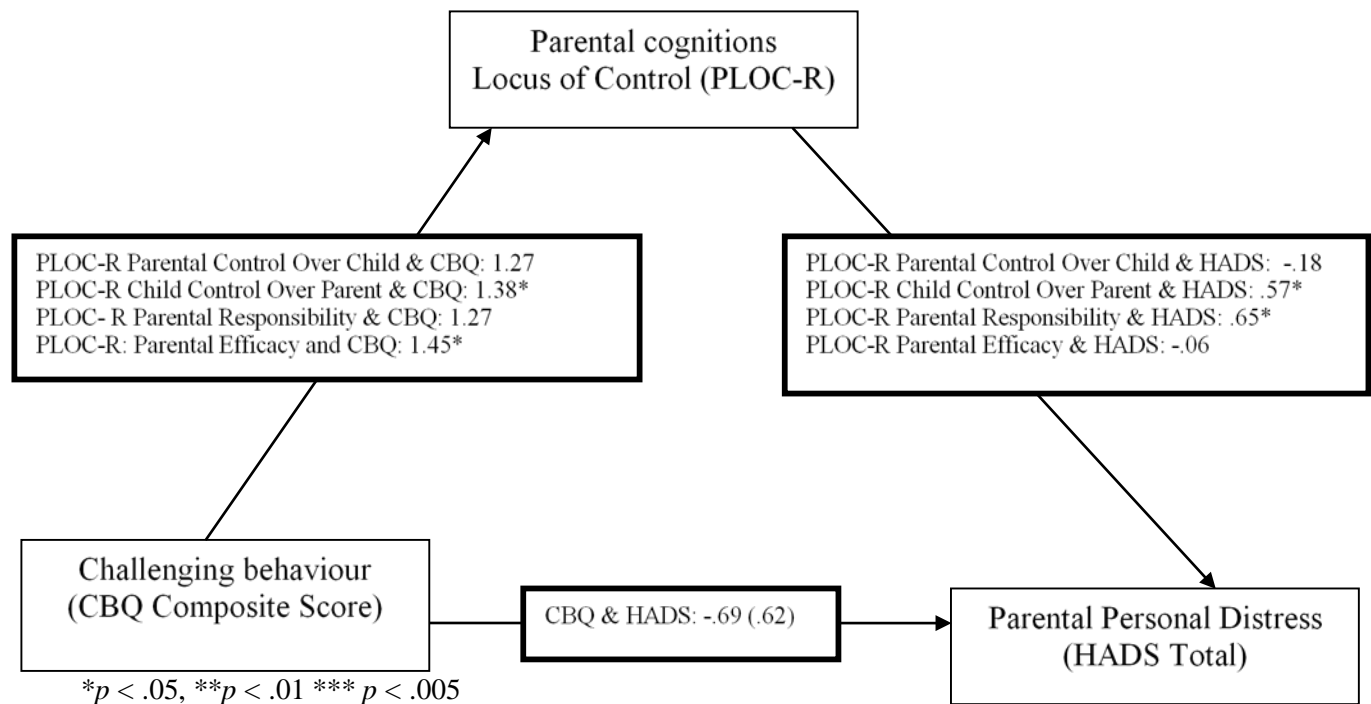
Parental cognitions
Locus of Control (PLOC-R)

PLOC-R Parental Control Over Child & CBQ: 1.27
PLOC-R Child Control Over Parent & CBQ: 1.38*
PLOC- R Parental Responsibility & CBQ: 1.27
PLOC-R: Parental Efficacy and CBQ: 1.45*

PLOC-R Parental Control Over Child & HADS: -.18
PLOC-R Child Control Over Parent & HADS: .57*
PLOC-R Parental Responsibility & HADS: .65*
PLOC-R Parental Efficacy & HADS: -.06

Challenging behaviour
(CBQ Composite Score)

CBQ & HADS: -.69 (.62)

Parental Personal Distress
(HADS Total)

*$p$ < .05, **$p$ < .01 *** $p$ < .005